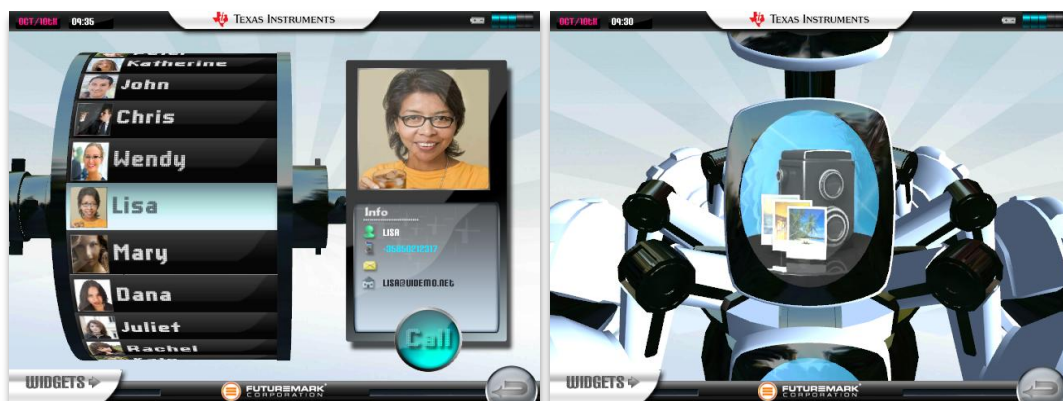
OCT/16th 09:35

TEXAS INSTRUMENTS

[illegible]
Katherine
John
Chris
Wendy
Lisa
Mary
Dana
Juliet
Rachel

Info
LISA
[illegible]
LISA@WIDEMO.NET

Call

WIDGETS

FUTUREMARK CORPORATION

OCT/16th 09:30

TEXAS INSTRUMENTS

WIDGETS

FUTUREMARK CORPORATION